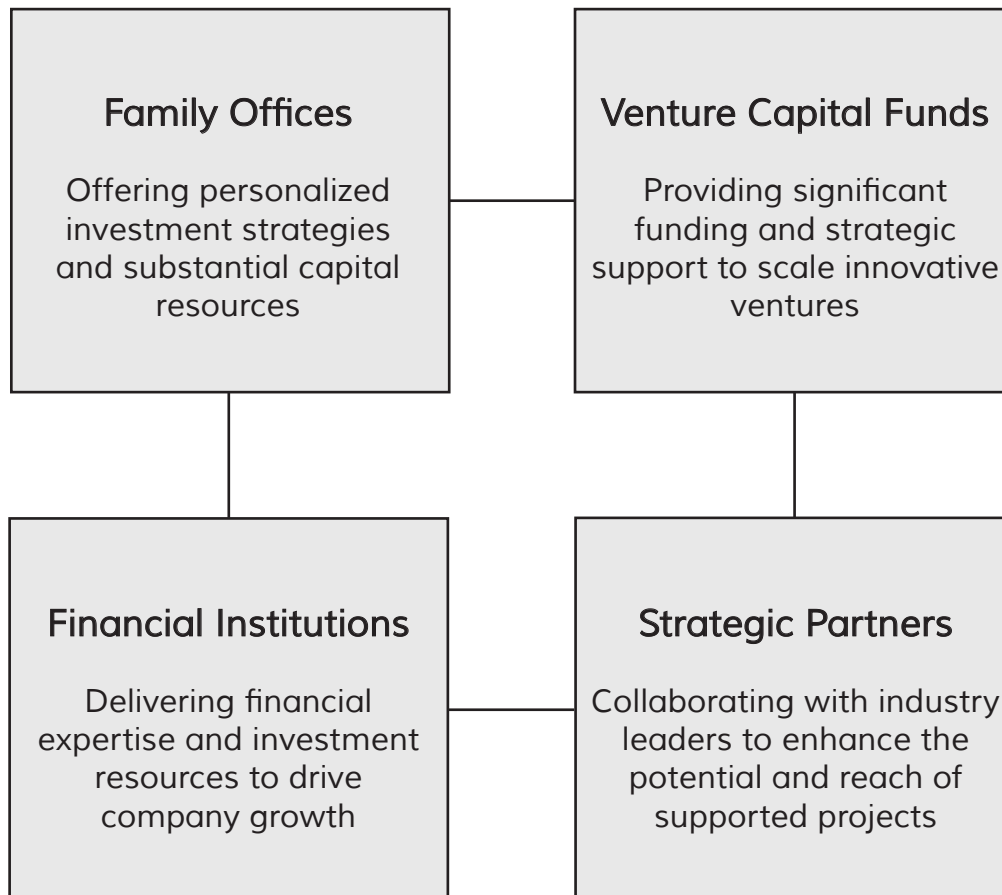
Family Offices

Offering personalized investment strategies and substantial capital resources

Venture Capital Funds

Providing significant funding and strategic support to scale innovative ventures

Financial Institutions

Delivering financial expertise and investment resources to drive company growth

Strategic Partners

Collaborating with industry leaders to enhance the potential and reach of supported projects